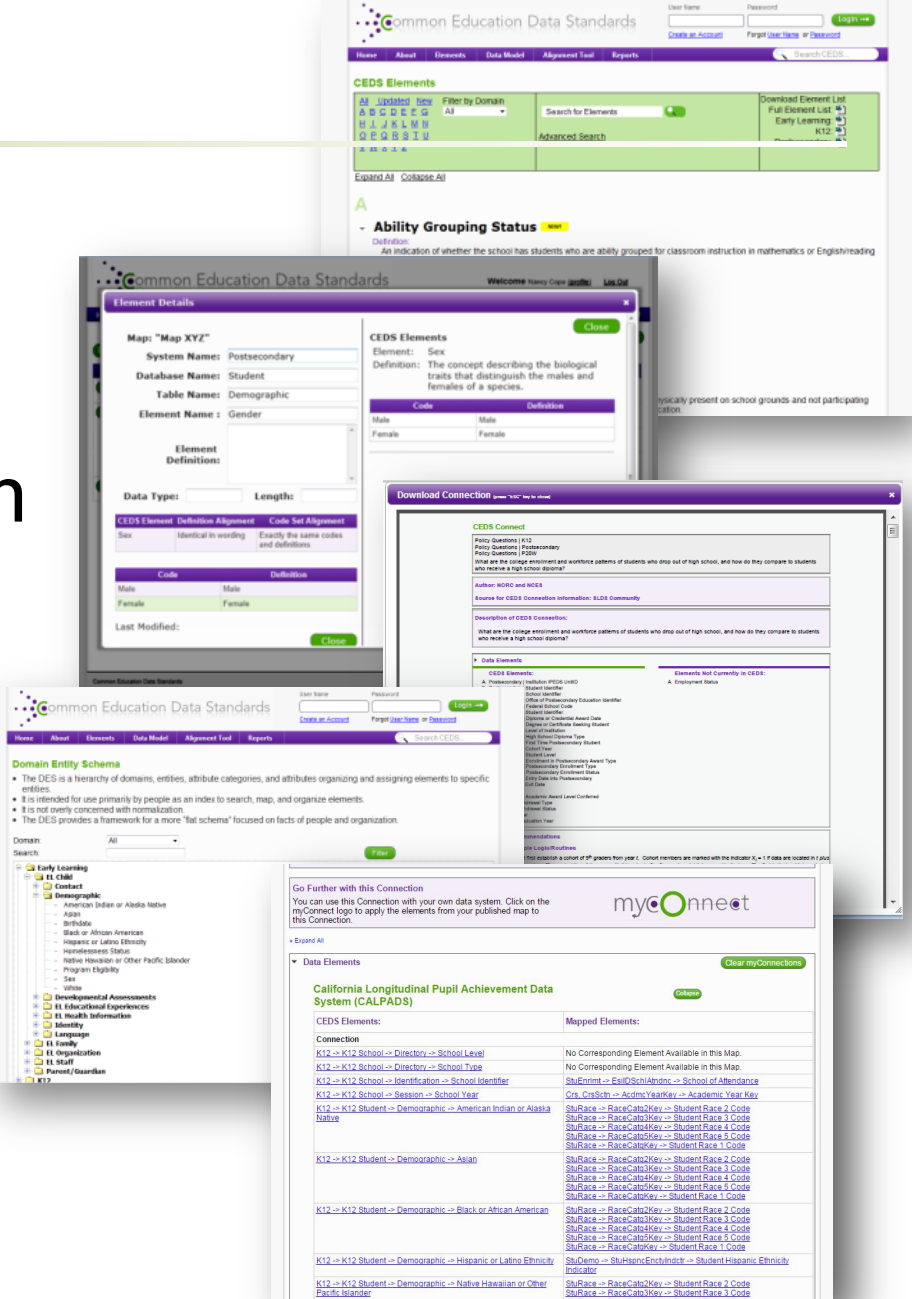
Common Education Data Standards

User Name Password Login

Create an Account Forgot User Name or Password

Home About Elements Data Model Alignment Tool Reports Search CEDS...

CEDS Elements

All Updated New Filter by Domain All

A B C D E F G H I J K L M N O P Q R S T U

Search for Elements

Advanced Search

Download Element List Full Element List Early Learning K12

Expand All Collapse All

A

Ability Grouping Status NEW

Definition:

An indication of whether the school has students who are ability grouped for classroom instruction in mathematics or English/reading

Common Education Data Standards

Welcome Nancy Copa (profile) Log Out

Element Details

Map: "Map XYZ"

System Name: Postsecondary

Database Name: Student

Table Name: Demographic

Element Name: Gender

Element Definition:

Data Type: Length:

| CEDS Element | Definition Alignment | Code Set Alignment |
|---|---|---|
| Sex | Identical in wording | Exactly the same codes and definitions |

| Code | Definition |
|---|---|
| Male | Male |
| Female | Female |

Last Modified:

Close

Close

CEDS Elements

Element: Sex

Definition: The concept describing the biological traits that distinguish the males and females of a species.

| Code | Definition |
|---|---|
| Male | Male |
| Female | Female |

ysically present on school grounds and not participating cation

n

Download Connection

CEDS Connect

Policy Questions | K12
Policy Questions | Postsecondary
Policy Questions | P20W

What are the college enrollment and workforce patterns of students who drop out of high school, and how do they compare to students who receive a high school diploma?

Author: NORC and NCES

Source for CEDS Connection Information: SLDS Community

Description of CEDS Connection:

What are the college enrollment and workforce patterns of students who drop out of high school, and how do they compare to students who receive a high school diploma?

Data Elements

CEDS Elements:

A. Postsecondary | Institution IPEDS UnitID
Student Identifier
School Identifier
Office of Postsecondary Education Identifier
Federal School Code
Student Identifier
Diploma or Credential Award Date
Degree or Certificate Seeking Student
Level of Institution
High School Diploma Type
First Time Postsecondary Student
Cohort Year
Student Level
Enrollment in Postsecondary Award Type
Postsecondary Enrollment Type
Postsecondary Enrollment Status
Entry Date into Postsecondary
Exit Date
Academic Award Level Conferred
Type
Status
ation Year

Elements Not Currently in CEDS:

A. Employment Status

mendations

e Logic/Routines

first establish a cohort of 9th graders from year t. Cohort members are marked with the indicator

Common Education Data Standards

User Name Password Login

Create an Account Forgot User Name or Password

Home About Elements Data Model Alignment Tool Reports Search CEDS...

Domain Entity Schema

The DES is a hierarchy of domains, entities, attribute categories, and attributes organizing and assigning elements to specific entities.
It is intended for use primarily by people as an index to search, map, and organize elements.
It is not overly concerned with normalization.
The DES provides a framework for a more "flat schema" focused on facts of people and organization.

Domain: All

Search:

Filter

Early Learning
EL Child
Contact
Demographic
American Indian or Alaska Native
Asian
Birthdate
Black or African American
Hispanic or Latino Ethnicity
Homelessness Status
Native Hawaiian or Other Pacific Islander
Program Eligibility
Sex
White
Developmental Assessments
EL Educational Experiences
EL Health Information
Identity
Language
EL Family
EL Organization
EL Staff
Parent/Guardian
K12

Go Further with this Connection

You can use this Connection with your own data system. Click on the myConnect logo to apply the elements from your published map to this Connection.

myConnect

+ Expand All

Data Elements

Clear myConnections

California Longitudinal Pupil Achievement Data System (CALPADS)

Collapse

| CEDS Elements: | Mapped Elements: |
|---|---|
| Connection | |
| K12 -> K12 School -> Directory -> School Level | No Corresponding Element Available in this Map. |
| K12 -> K12 School -> Directory -> School Type | No Corresponding Element Available in this Map. |
| K12 -> K12 School -> Identification -> School Identifier | StuEnrlmt -> EslIDSchlAtndnc -> School of Attendance |
| K12 -> K12 School -> Session -> School Year | Crs, CrsSctn -> AcdmcYearKey -> Academic Year Key |
| K12 -> K12 Student -> Demographic -> American Indian or Alaska Native | StuRace -> RaceCatg2Key -> Student Race 2 Code StuRace -> RaceCatg3Key -> Student Race 3 Code StuRace -> RaceCatg4Key -> Student Race 4 Code StuRace -> RaceCatg5Key -> Student Race 5 Code StuRace -> RaceCatgKey -> Student Race 1 Code |
| K12 -> K12 Student -> Demographic -> Asian | StuRace -> RaceCatg2Key -> Student Race 2 Code StuRace -> RaceCatg3Key -> Student Race 3 Code StuRace -> RaceCatg4Key -> Student Race 4 Code StuRace -> RaceCatg5Key -> Student Race 5 Code StuRace -> RaceCatgKey -> Student Race 1 Code |
| K12 -> K12 Student -> Demographic -> Black or African American | StuRace -> RaceCatg2Key -> Student Race 2 Code StuRace -> RaceCatg3Key -> Student Race 3 Code StuRace -> RaceCatg4Key -> Student Race 4 Code StuRace -> RaceCatg5Key -> Student Race 5 Code StuRace -> RaceCatgKey -> Student Race 1 Code |
| K12 -> K12 Student -> Demographic -> Hispanic or Latino Ethnicity | StuDemo -> StuHspncEthctyIndctr -> Student Hispanic Ethnicity Indicator |
| K12 -> K12 Student -> Demographic -> Native Hawaiian or Other Pacific Islander | StuRace -> RaceCatg2Key -> Student Race 2 Code StuRace -> RaceCatg3Key -> Student Race 3 Code |